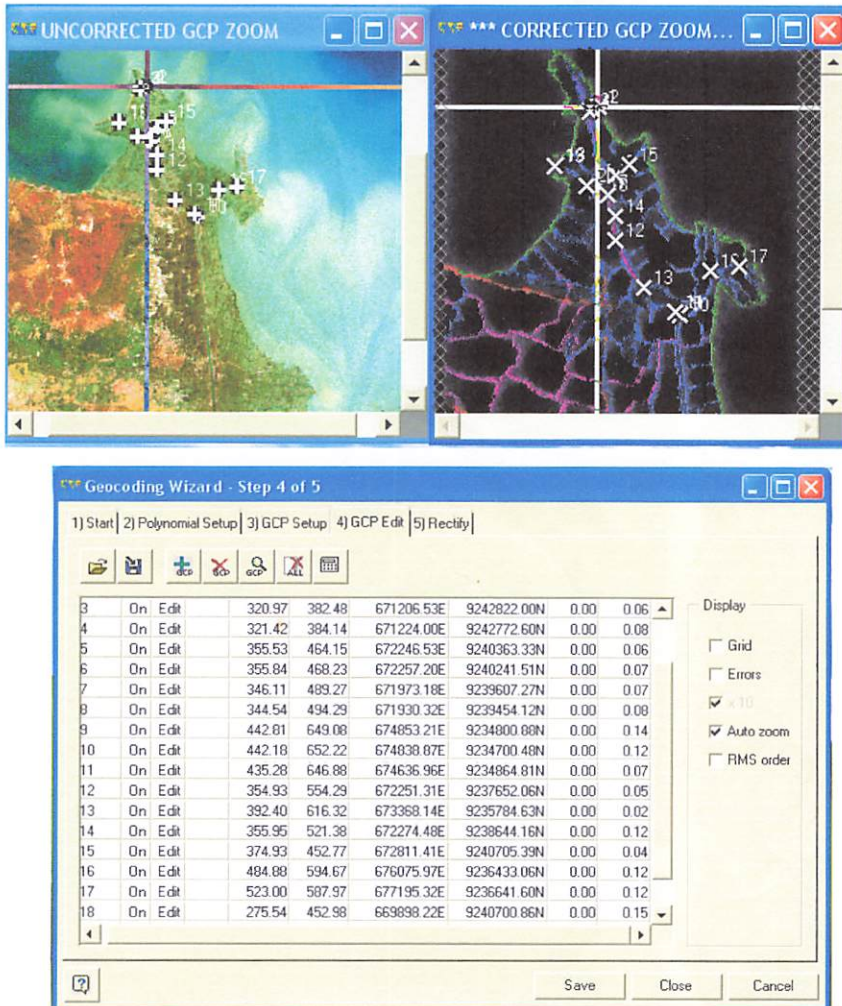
UNCORRECTED GCP ZOOM

11 15 14 12 13 17 10

*** CORRECTED GCP ZOOM...

18 15 14 12 13 16 17 10

Geocoding Wizard - Step 4 of 5

1) Start | 2) Polynomial Setup | 3) GCP Setup | 4) GCP Edit | 5) Rectify

| | | | | | | | | |
|---|---|---|---|---|---|---|---|---|
| 3 | On | Edit | 320.97 | 382.48 | 671206.53E | 9242822.00N | 0.00 | 0.06 |
| 4 | On | Edit | 321.42 | 384.14 | 671224.00E | 9242772.60N | 0.00 | 0.08 |
| 5 | On | Edit | 355.53 | 464.15 | 672246.53E | 9240363.33N | 0.00 | 0.06 |
| 6 | On | Edit | 355.84 | 468.23 | 672257.20E | 9240241.51N | 0.00 | 0.07 |
| 7 | On | Edit | 346.11 | 489.27 | 671973.18E | 9239607.27N | 0.00 | 0.07 |
| 8 | On | Edit | 344.54 | 494.29 | 671930.32E | 9239454.12N | 0.00 | 0.08 |
| 9 | On | Edit | 442.81 | 649.08 | 674853.21E | 9234800.88N | 0.00 | 0.14 |
| 10 | On | Edit | 442.18 | 652.22 | 674838.87E | 9234700.48N | 0.00 | 0.12 |
| 11 | On | Edit | 435.28 | 646.88 | 674636.96E | 9234864.81N | 0.00 | 0.07 |
| 12 | On | Edit | 354.93 | 554.29 | 672251.31E | 9237652.06N | 0.00 | 0.05 |
| 13 | On | Edit | 392.40 | 616.32 | 673368.14E | 9235784.63N | 0.00 | 0.02 |
| 14 | On | Edit | 355.95 | 521.38 | 672274.48E | 9238644.16N | 0.00 | 0.12 |
| 15 | On | Edit | 374.93 | 452.77 | 672811.41E | 9240705.39N | 0.00 | 0.04 |
| 16 | On | Edit | 484.88 | 594.67 | 676075.97E | 9236433.06N | 0.00 | 0.12 |
| 17 | On | Edit | 523.00 | 587.97 | 677195.32E | 9236641.60N | 0.00 | 0.12 |
| 18 | On | Edit | 275.54 | 452.98 | 669898.22E | 9240700.86N | 0.00 | 0.15 |

Display
Grid
Errors
x10
Auto zoom
RMS order

Save Close Cancel